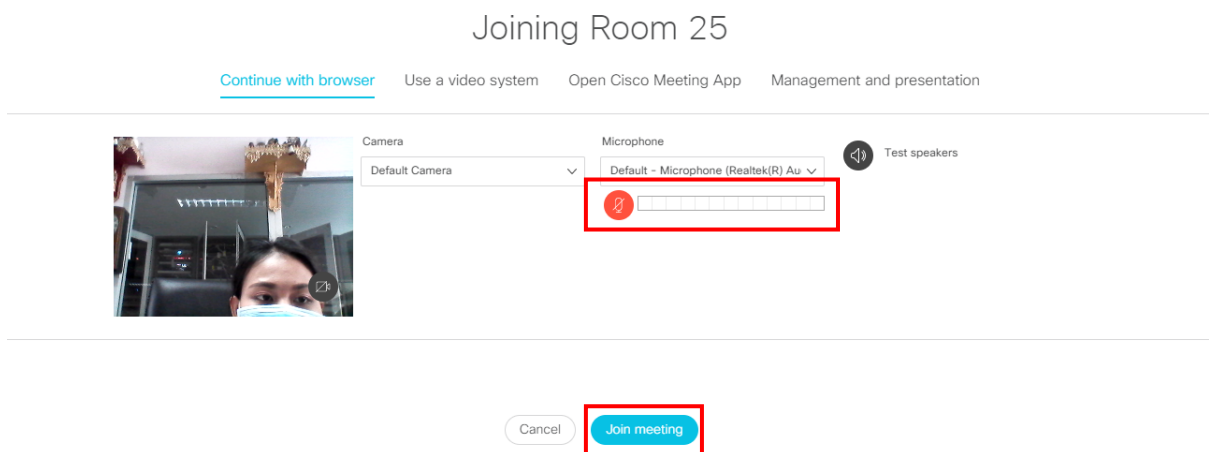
Joining Room 25

Continue with browser Use a video system Open Cisco Meeting App Management and presentation

Camera
Default Camera

Microphone
Default - Microphone (Realtek(R) Au

Test speakers

Cancel Join meeting